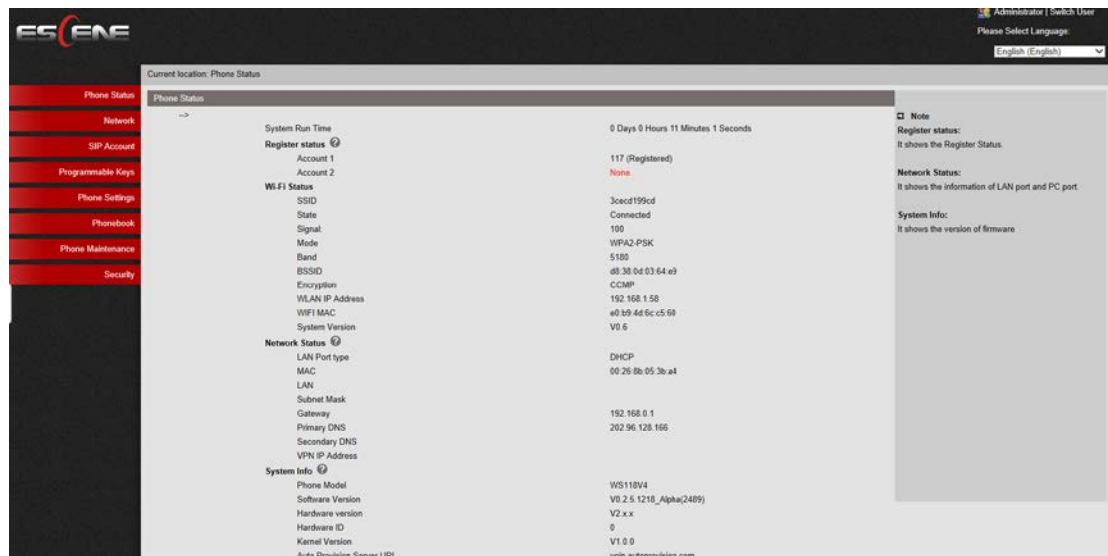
ESCENE

Administrator | Switch User
Please Select Language:
English (English)

Current location: Phone Status

Phone Status
Network
SIP Account
Programmable Keys
Phone Settings
Phonebook
Phone Maintenance
Security

Phone Status

-->

| | |
|---|---|
| System Run Time | 0 Days 0 Hours 11 Minutes 1 Seconds |
| **Register status** | |
| Account 1 | 117 (Registered) |
| Account 2 | None |
| **Wi-Fi Status** | |
| SSID | 3cecd199cd |
| State | Connected |
| Signal | 100 |
| Mode | WPA2-PSK |
| Band | 5180 |
| BSSID | d8:38:0d:03:64:e9 |
| Encryption | CCMP |
| WLAN IP Address | 192.168.1.58 |
| WIFI MAC | e0:b9:4d:6c:c5:60 |
| System Version | V0.6 |
| **Network Status** | |
| LAN Port type | DHCP |
| MAC | 00:26:8b:05:3b:a4 |
| LAN | |
| Subnet Mask | |
| Gateway | 192.168.0.1 |
| Primary DNS | 202.96.128.166 |
| Secondary DNS | |
| VPN IP Address | |
| **System Info** | |
| Phone Model | WS118V4 |
| Software Version | V0.2.5.1218_Alpha(2489) |
| Hardware version | V2.x.x |
| Hardware ID | 0 |
| Kernel Version | V1.0.0 |
| Auto Provision Server URL | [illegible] |

Note
Register status:
It shows the Register Status.

Network Status:
It shows the information of LAN port and PC port.

System Info:
It shows the version of firmware